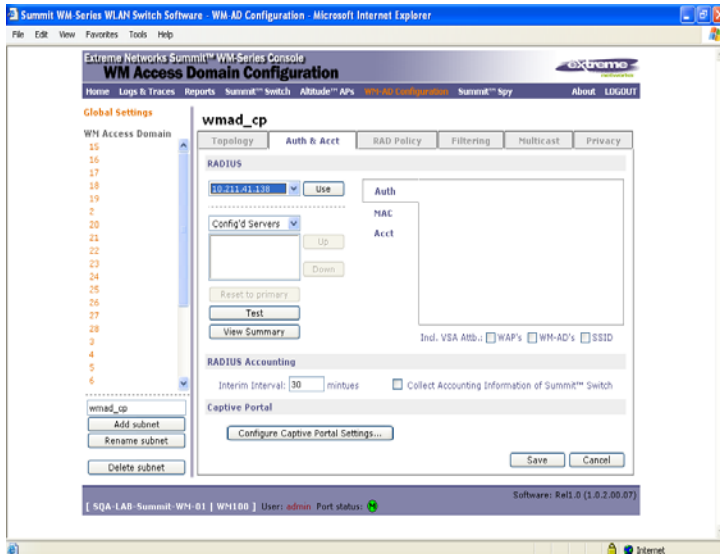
Summit WM-Series WLAN Switch Software - WM-AD Configuration - Microsoft Internet Explorer

File Edit View Favorites Tools Help

Extreme Networks Summit™ WM-Series Console
WM Access Domain Configuration

extreme networks

Home Logs & Traces Reports Summit™ Switch Altitude™ APs WM-AD Configuration Summit™ Spy About LOGOUT

Global Settings

WM Access Domain
15
16
17
18
19
2
20
21
22
23
24
25
26
27
28
3
4
5
6

wmad_cp
Add subnet
Rename subnet
Delete subnet

wmad_cp

Topology Auth & Acct RAD Policy Filtering Multicast Privacy

RADIUS

10.211.41.138 Use

Config'd Servers

Up
Down

Reset to primary
Test
View Summary

Auth
MAC
Acct

Incl. VSA Attb.: WAP's WM-AD's SSID

RADIUS Accounting

Interim Interval: 30 mintues

Collect Accounting Information of Summit™ Switch

Captive Portal

Configure Captive Portal Settings...

Save Cancel

[ SQA-LAB-Summit-WM-01 | WM100 ] User: admin Port status:

Software: Rel1.0 (1.0.2.00.07)

Internet